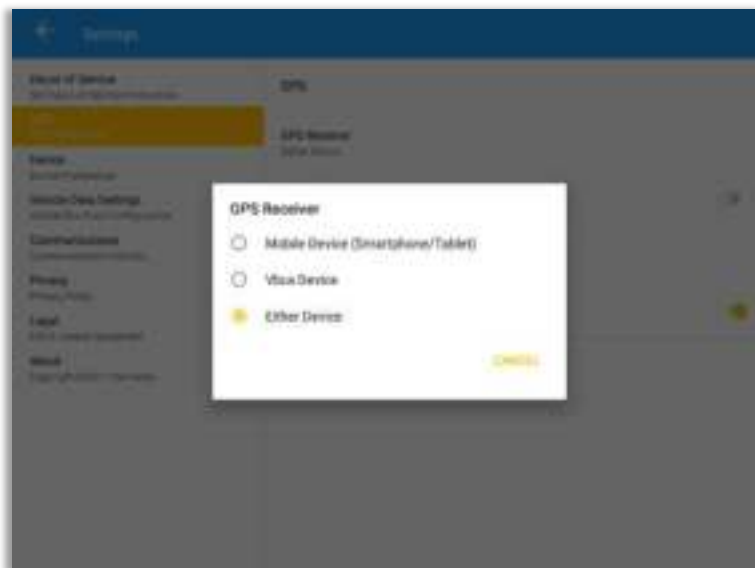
Settings

Hours of Service
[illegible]

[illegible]
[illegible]

Forms
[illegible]

Vehicle Data Settings
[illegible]

Communications
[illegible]

Privacy
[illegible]

Legal
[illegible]

About
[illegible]

GPS

GPS Receiver
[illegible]

GPS Receiver

Mobile Device (Smartphone/Tablet)

Vbus Device

Either Device

CANCEL